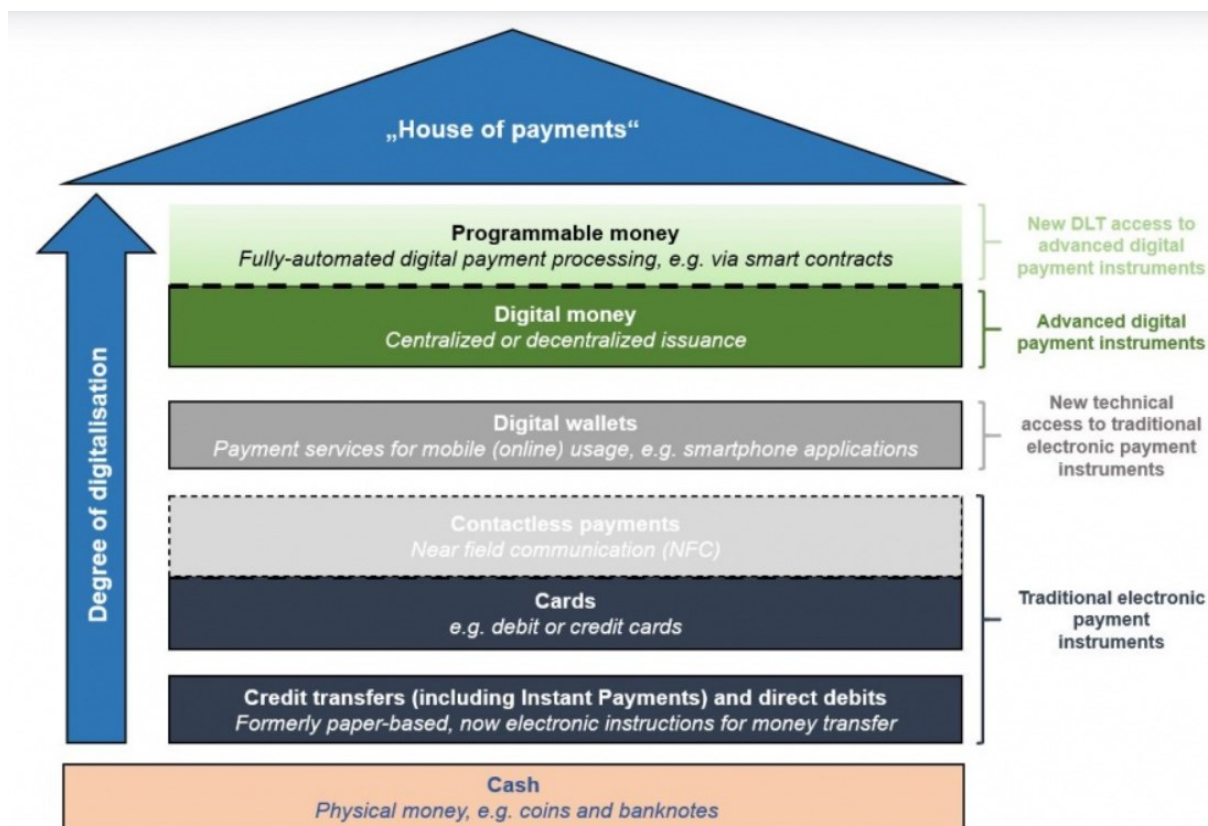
„House of payments“

Degree of digitalisation

Programmable money
Fully-automated digital payment processing, e.g. via smart contracts

New DLT access to advanced digital payment instruments

Digital money
Centralized or decentralized issuance

Advanced digital payment instruments

Digital wallets
Payment services for mobile (online) usage, e.g. smartphone applications

New technical access to traditional electronic payment instruments

Contactless payments
Near field communication (NFC)

Cards
e.g. debit or credit cards

Credit transfers (including Instant Payments) and direct debits
Formerly paper-based, now electronic instructions for money transfer

Traditional electronic payment instruments

Cash
Physical money, e.g. coins and banknotes